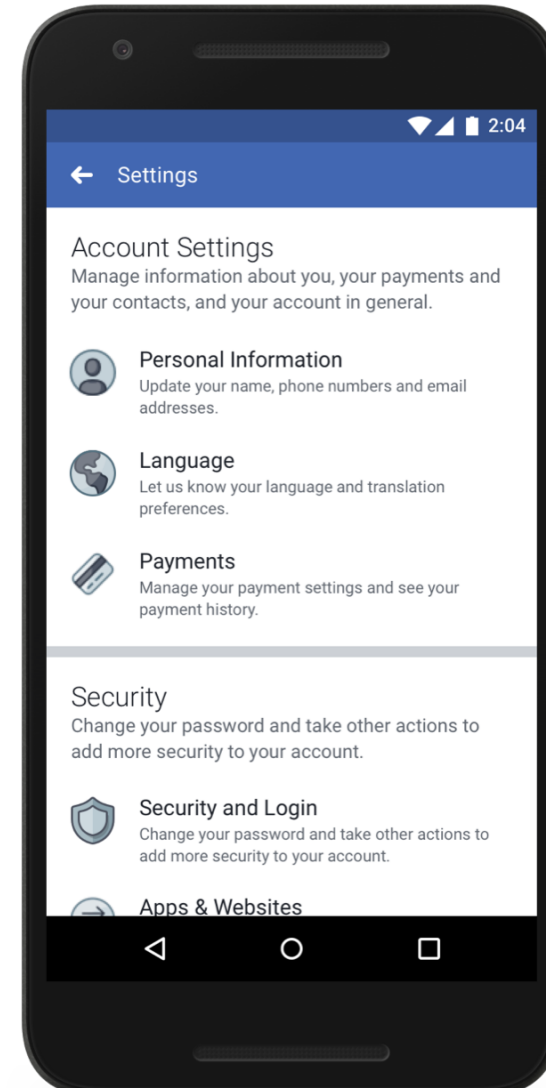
2:04

Settings

Account Settings
Manage information about you, your payments and your contacts, and your account in general.

Personal Information
Update your name, phone numbers and email addresses.

Language
Let us know your language and translation preferences.

Payments
Manage your payment settings and see your payment history.

Security
Change your password and take other actions to add more security to your account.

Security and Login
Change your password and take other actions to add more security to your account.

Apps & Websites